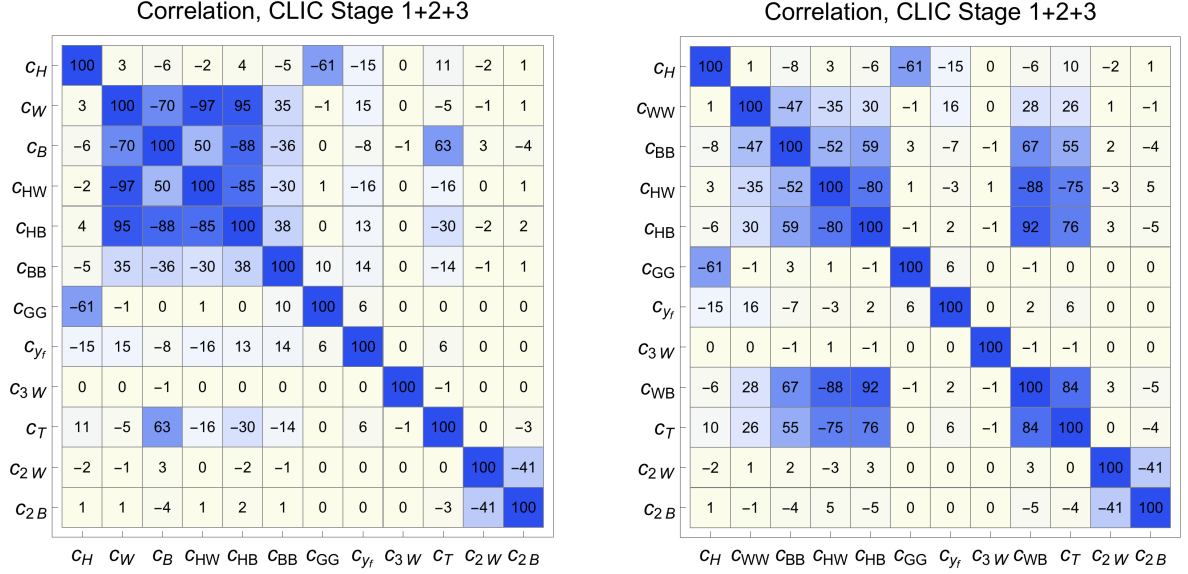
Correlation, CLIC Stage 1+2+3

| | | | | | | | | | | | | |
|---|---|---|---|---|---|---|---|---|---|---|---|---|
| $c_H$ | 100 | 3 | −6 | −2 | 4 | −5 | −61 | −15 | 0 | 11 | −2 | 1 |
| $c_W$ | 3 | 100 | −70 | −97 | 95 | 35 | −1 | 15 | 0 | −5 | −1 | 1 |
| $c_B$ | −6 | −70 | 100 | 50 | −88 | −36 | 0 | −8 | −1 | 63 | 3 | −4 |
| $c_{HW}$ | −2 | −97 | 50 | 100 | −85 | −30 | 1 | −16 | 0 | −16 | 0 | 1 |
| $c_{HB}$ | 4 | 95 | −88 | −85 | 100 | 38 | 0 | 13 | 0 | −30 | −2 | 2 |
| $c_{BB}$ | −5 | 35 | −36 | −30 | 38 | 100 | 10 | 14 | 0 | −14 | −1 | 1 |
| $c_{GG}$ | −61 | −1 | 0 | 1 | 0 | 10 | 100 | 6 | 0 | 0 | 0 | 0 |
| $c_{y_f}$ | −15 | 15 | −8 | −16 | 13 | 14 | 6 | 100 | 0 | 6 | 0 | 0 |
| $c_{3W}$ | 0 | 0 | −1 | 0 | 0 | 0 | 0 | 0 | 100 | −1 | 0 | 0 |
| $c_T$ | 11 | −5 | 63 | −16 | −30 | −14 | 0 | 6 | −1 | 100 | 0 | −3 |
| $c_{2W}$ | −2 | −1 | 3 | 0 | −2 | −1 | 0 | 0 | 0 | 0 | 100 | −41 |
| $c_{2B}$ | 1 | 1 | −4 | 1 | 2 | 1 | 0 | 0 | 0 | −3 | −41 | 100 |
| | $c_H$ | $c_W$ | $c_B$ | $c_{HW}$ | $c_{HB}$ | $c_{BB}$ | $c_{GG}$ | $c_{y_f}$ | $c_{3W}$ | $c_T$ | $c_{2W}$ | $c_{2B}$ |

Correlation, CLIC Stage 1+2+3

| | | | | | | | | | | | | |
|---|---|---|---|---|---|---|---|---|---|---|---|---|
| $c_H$ | 100 | 1 | −8 | 3 | −6 | −61 | −15 | 0 | −6 | 10 | −2 | 1 |
| $c_{WW}$ | 1 | 100 | −47 | −35 | 30 | −1 | 16 | 0 | 28 | 26 | 1 | −1 |
| $c_{BB}$ | −8 | −47 | 100 | −52 | 59 | 3 | −7 | −1 | 67 | 55 | 2 | −4 |
| $c_{HW}$ | 3 | −35 | −52 | 100 | −80 | 1 | −3 | 1 | −88 | −75 | −3 | 5 |
| $c_{HB}$ | −6 | 30 | 59 | −80 | 100 | −1 | 2 | −1 | 92 | 76 | 3 | −5 |
| $c_{GG}$ | −61 | −1 | 3 | 1 | −1 | 100 | 6 | 0 | −1 | 0 | 0 | 0 |
| $c_{y_f}$ | −15 | 16 | −7 | −3 | 2 | 6 | 100 | 0 | 2 | 6 | 0 | 0 |
| $c_{3W}$ | 0 | 0 | −1 | 1 | −1 | 0 | 0 | 100 | −1 | −1 | 0 | 0 |
| $c_{WB}$ | −6 | 28 | 67 | −88 | 92 | −1 | 2 | −1 | 100 | 84 | 3 | −5 |
| $c_T$ | 10 | 26 | 55 | −75 | 76 | 0 | 6 | −1 | 84 | 100 | 0 | −4 |
| $c_{2W}$ | −2 | 1 | 2 | −3 | 3 | 0 | 0 | 0 | 3 | 0 | 100 | −41 |
| $c_{2B}$ | 1 | −1 | −4 | 5 | −5 | 0 | 0 | 0 | −5 | −4 | −41 | 100 |
| | $c_H$ | $c_{WW}$ | $c_{BB}$ | $c_{HW}$ | $c_{HB}$ | $c_{GG}$ | $c_{y_f}$ | $c_{3W}$ | $c_{WB}$ | $c_T$ | $c_{2W}$ | $c_{2B}$ |